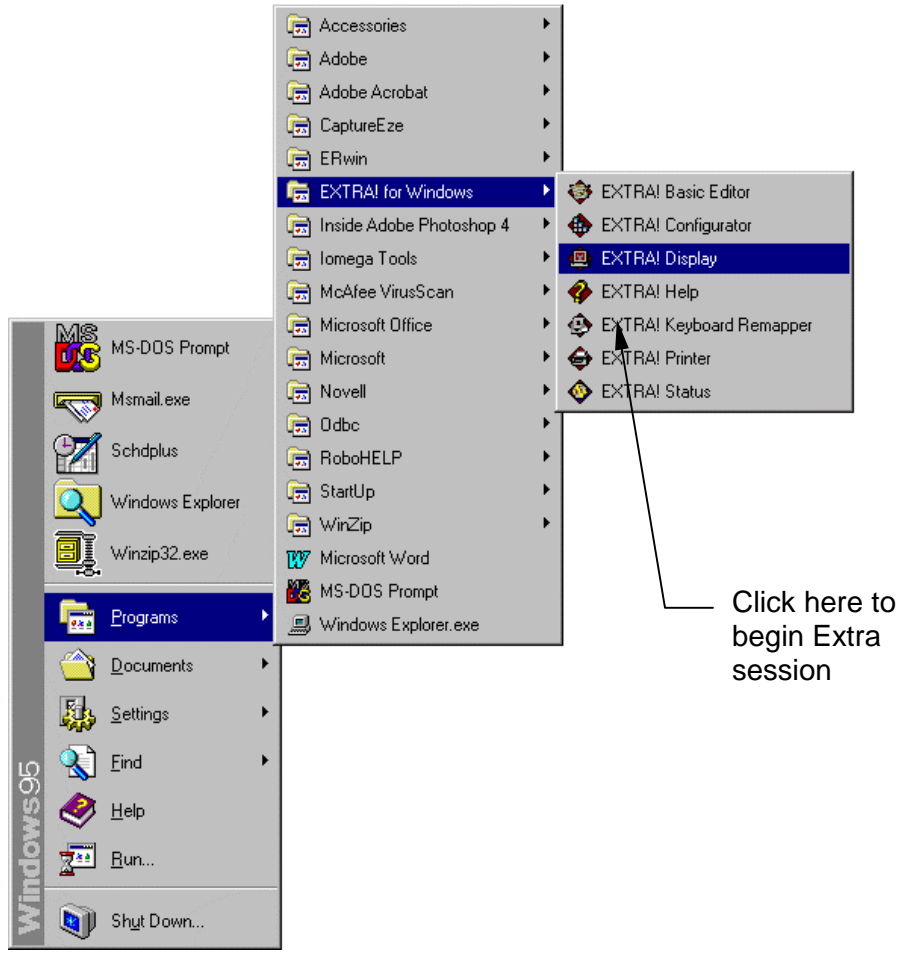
Accessories
Adobe
Adobe Acrobat
CaptureEze
ERwin
EXTRA! for Windows
Inside Adobe Photoshop 4
Iomega Tools
McAfee VirusScan
Microsoft Office
Microsoft
Novell
Odbc
RoboHELP
StartUp
WinZip
Microsoft Word
MS-DOS Prompt
Windows Explorer.exe

EXTRA! Basic Editor
EXTRA! Configurator
EXTRA! Display
EXTRA! Help
EXTRA! Keyboard Remapper
EXTRA! Printer
EXTRA! Status

MS-DOS Prompt
Msmail.exe
Schdplus
Windows Explorer
Winzip32.exe
Programs
Documents
Settings
Find
Help
Run...
Shut Down...

Windows95

Click here to begin Extra session